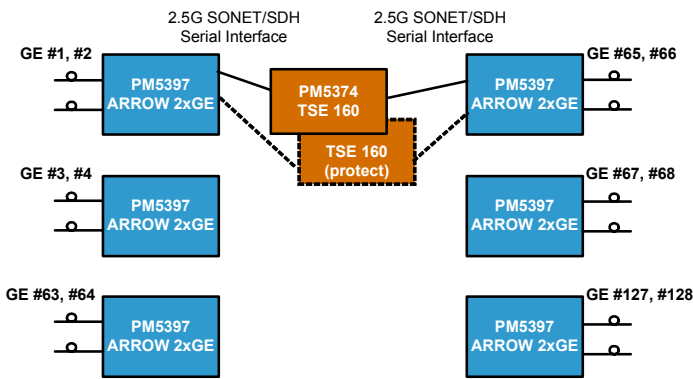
2.5G SONET/SDH Serial Interface

2.5G SONET/SDH Serial Interface

GE #1, #2

PM5397 ARROW 2xGE

PM5374 TSE 160

TSE 160 (protect)

GE #65, #66

PM5397 ARROW 2xGE

GE #3, #4

PM5397 ARROW 2xGE

GE #67, #68

PM5397 ARROW 2xGE

GE #63, #64

PM5397 ARROW 2xGE

GE #127, #128

PM5397 ARROW 2xGE